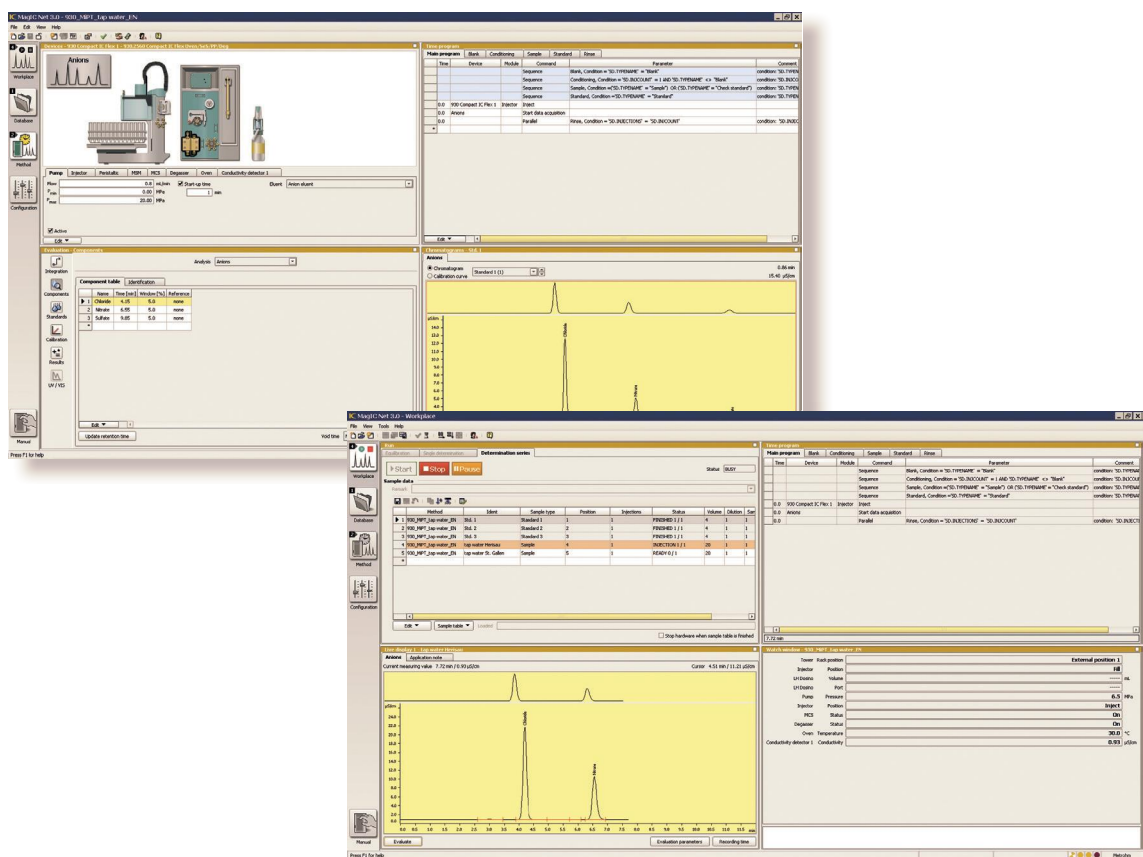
IC MagIC Net 3.0 - 930_MPT_tap water_EN

File Edit View Help

Workplace

Database

Method

Configuration

Manual

Press F1 for help

Devices - 930 Compact IC Flex 1 - 930/2560 Compact IC Flex Oven/SeS/PP/Deg

Anions

Pump | Injector | Peristaltic | MSM | MCS | Degasser | Oven | Conductivity detector 1

Flow 0.0 mL/min
$P_{min}$ 0.00 MPa
$P_{max}$ 20.00 MPa
Start-up time 1 min
Eluent Anion eluent

Active

Edit

Time program

Main program | Blank | Conditioning | Sample | Standard | Rinse

| Time | Device | Module | Command | Parameter | Comment |
|---|---|---|---|---|---|
| | | | Sequence | Blank, Condition = "SD.TYPENAME" = "Blank" | condition: "SD.TYPEN |
| | | | Sequence | Conditioning, Condition = "SD.INJCOUNT" = 1 AND "SD.TYPENAME" <> "Blank" | condition: "SD.INJCOU |
| | | | Sequence | Sample, Condition =("SD.TYPENAME" = "Sample") OR ("SD.TYPENAME" = "Check standard") | condition: "SD.TYPEN |
| | | | Sequence | Standard, Condition ="SD.TYPENAME" = "Standard" | condition: "SD.TYPEN |
| 0.0 | 930 Compact IC Flex 1 | Injector | Inject | | |
| 0.0 | Anions | | Start data acquisition | | |
| 0.0 | | | Parallel | Rinse, Condition = "SD.INJECTIONS" = "SD.INJCOUNT" | condition: "SD.INJEC |

Edit

Evaluation - Components

Integration

Components

Standards

Calibration

Results

UV / VIS

Analysis Anions

Component table | Identification

| | Name | Time [min] | Window [%] | Reference |
|---|---|---|---|---|
| 1 | Chloride | 4.05 | 5.0 | none |
| 2 | Nitrate | 6.55 | 5.0 | none |
| 3 | Sulfate | 9.85 | 5.0 | none |

Edit

Update retention time

Void time

Chromatogram - Std. 1

Anions

Chromatogram Standard 1 (1)
Calibration curve

0.86 min
15.40 µS/cm

µS/cm
14.0
13.0
12.0
11.0
10.0
9.0
8.0
7.0
6.0
5.0
4.0

Chloride
Nitrate

IC MagIC Net 3.0 - Workplace

File View Tools Help

Run

Equilibration | Single determination | Determination series

Start | Stop | Pause

Status BUSY

Sample data

| | Method | Ident | Sample type | Position | Injections | Status | Volume | Dilution | Sam |
|---|---|---|---|---|---|---|---|---|---|
| 1 | 930_MPT_tap water_EN | Std. 1 | Standard 1 | 1 | 1 | FINISHED 1 / 1 | 4 | 1 | 1 |
| 2 | 930_MPT_tap water_EN | Std. 2 | Standard 2 | 2 | 1 | FINISHED 1 / 1 | 4 | 1 | 1 |
| 3 | 930_MPT_tap water_EN | Std. 3 | Standard 3 | 3 | 1 | FINISHED 1 / 1 | 4 | 1 | 1 |
| 4 | 930_MPT_tap water_EN | tap water Herisau | Sample | 4 | 1 | INJECTION 1 / 1 | 20 | 1 | 1 |
| 5 | 930_MPT_tap water_EN | tap water St. Gallen | Sample | 5 | 1 | READY 0 / 1 | 20 | 1 | 1 |

Edit | Sample table | Loaded

Stop hardware when sample table is finished

Time program

Main program | Blank | Conditioning | Sample | Standard | Rinse

| Time | Device | Module | Command | Parameter | Comment |
|---|---|---|---|---|---|
| | | | Sequence | Blank, Condition = "SD.TYPENAME" = "Blank" | condition: "SD.TYPENAME |
| | | | Sequence | Conditioning, Condition = "SD.INJCOUNT" = 1 AND "SD.TYPENAME" <> "Blank" | condition: "SD.INJCOUNT |
| | | | Sequence | Sample, Condition =("SD.TYPENAME" = "Sample") OR ("SD.TYPENAME" = "Check standard") | condition: "SD.TYPENAME |
| | | | Sequence | Standard, Condition ="SD.TYPENAME" = "Standard" | condition: "SD.TYPENAME |
| 0.0 | 930 Compact IC Flex 1 | Injector | Inject | | |
| 0.0 | Anions | | Start data acquisition | | |
| 0.0 | | | Parallel | Rinse, Condition = "SD.INJECTIONS" = "SD.INJCOUNT" | condition: "SD.INJECT |

7.72 min

Live display 1 - tap water Herisau

Anions | Application note

Current measuring value 7.72 min / 0.93 µS/cm

Cursor 4.51 min / 11.21 µS/cm

µS/cm
24.0
22.0
20.0
18.0
16.0
14.0
12.0
10.0
8.0
6.0
4.0
2.0
0.0

Chloride
Nitrate

0.0 0.5 1.0 1.5 2.0 2.5 3.0 3.5 4.0 4.5 5.0 5.5 6.0 6.5 7.0 7.5 8.0 8.5 9.0 9.5 10.0 10.5 11.0 11.5 min

Evaluate | Evaluation parameters | Recording time

Watch window - 930_MPT_tap water_EN

| Device | Parameter | Value | Unit |
|---|---|---|---|
| Tower | Rack position | External position 1 | |
| Injector | Position | Fill | |
| LH Dosino | Volume | --- | mL |
| LH Dosino | Port | --- | |
| Pump | Pressure | 6.5 | MPa |
| Injector | Position | Inject | |
| MCS | Status | On | |
| Degasser | Status | On | |
| Oven | Temperature | 30.0 | °C |
| Conductivity detector 1 | Conductivity | 0.93 | µS/cm |

Press F1 for help

Metrohm